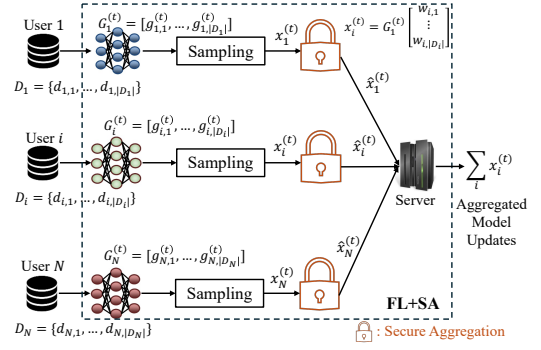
User 1

$G_1^{(t)} = [g_{1,1}^{(t)}, \dots, g_{1,|D_1|}^{(t)}]$

Sampling

$x_1^{(t)}$

$x_i^{(t)} = G_i^{(t)} \begin{bmatrix} w_{i,1} \\ \vdots \\ w_{i,|D_i|} \end{bmatrix}$

$D_1 = \{d_{1,1}, \dots, d_{1,|D_1|}\}$

$\hat{x}_1^{(t)}$

User $i$

$G_i^{(t)} = [g_{i,1}^{(t)}, \dots, g_{i,|D_i|}^{(t)}]$

Sampling

$x_i^{(t)}$

$\hat{x}_i^{(t)}$

Server

$\sum_i x_i^{(t)}$

$D_i = \{d_{i,1}, \dots, d_{i,|D_i|}\}$

Aggregated Model Updates

$\hat{x}_N^{(t)}$

User $N$

$G_N^{(t)} = [g_{N,1}^{(t)}, \dots, g_{N,|D_N|}^{(t)}]$

Sampling

$x_N^{(t)}$

FL+SA

$D_N = \{d_{N,1}, \dots, d_{N,|D_N|}\}$

: Secure Aggregation